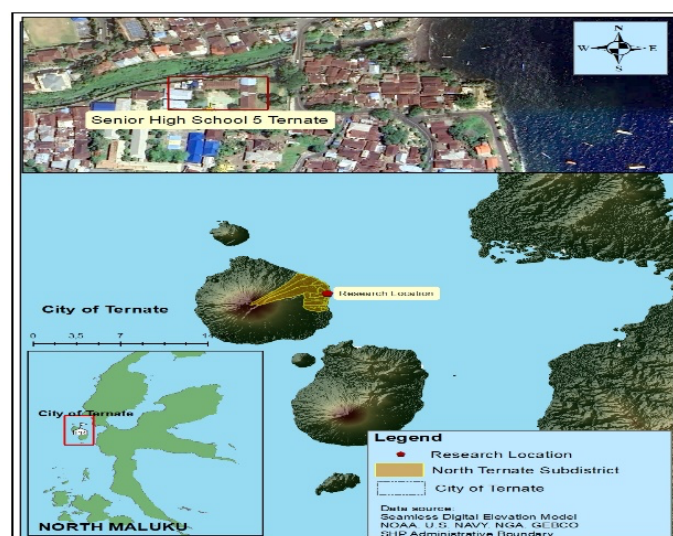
N
W E
S

Senior High School 5 Ternate

Research Location

City of Ternate

0 3.5 7 1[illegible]

City of Ternate

NORTH MALUKU

Legend
Research Location
North Ternate Subdistrict
City of Ternate

Data source:
Seamless Digital Elevation Model
NOAA U.S NAVY NGA GEBCO
SHP Administrative Boundary